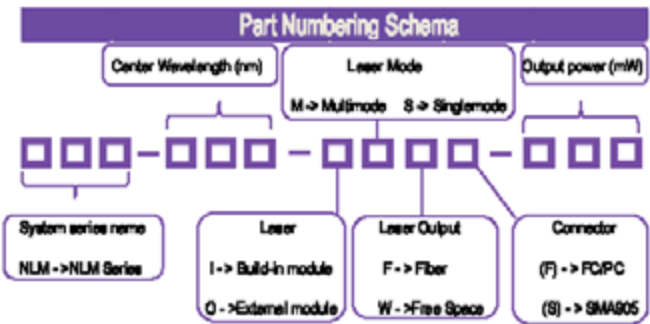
Part Numbering Schema

Center Wavelength (nm)

Laser Mode

M -> Multimode S -> Singlemode

Output power (mW)

System series name

NLM ->NLM Series

Laser

I -> Build-in module

O ->External module

Laser Output

F -> Fiber

W ->Free Space

Connector

(F) -> FC/PC

(S) -> SMA905